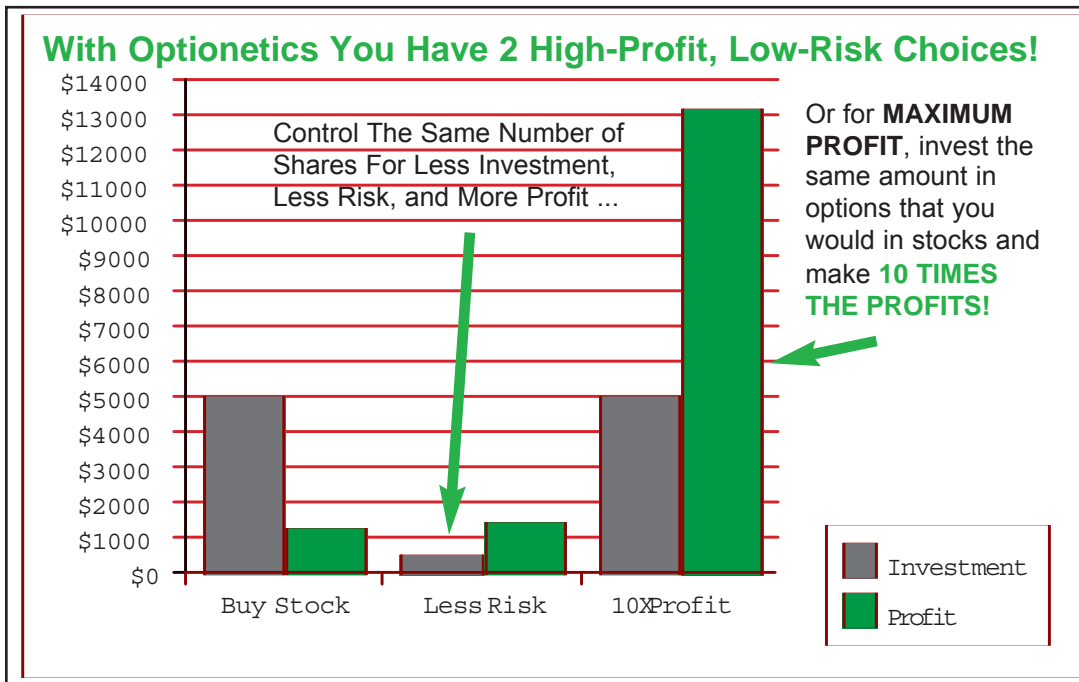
With Optionetics You Have 2 High-Profit, Low-Risk Choices!

$14000
$13000
$12000
$11000
$10000
$9000
$8000
$7000
$6000
$5000
$4000
$3000
$2000
$1000
$0

Control The Same Number of Shares For Less Investment, Less Risk, and More Profit ...

Or for **MAXIMUM PROFIT**, invest the same amount in options that you would in stocks and make **10 TIMES THE PROFITS!**

Buy Stock
Less Risk
10XProfit

Investment
Profit